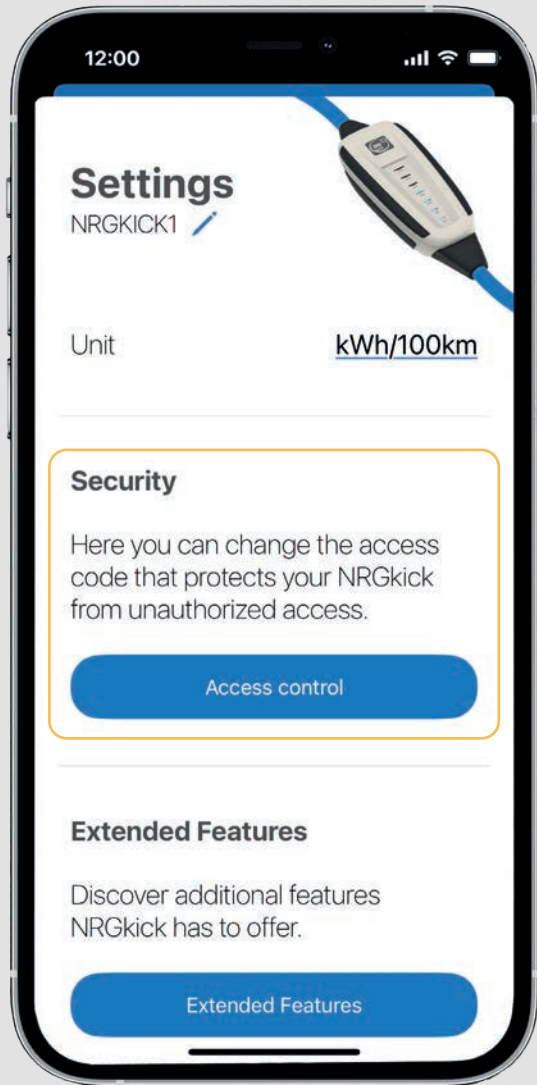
12:00

Settings
NRGKICK1

Unit kWh/100km

Security

Here you can change the access code that protects your NRGkick from unauthorized access.

Access control

Extended Features

Discover additional features NRGkick has to offer.

Extended Features